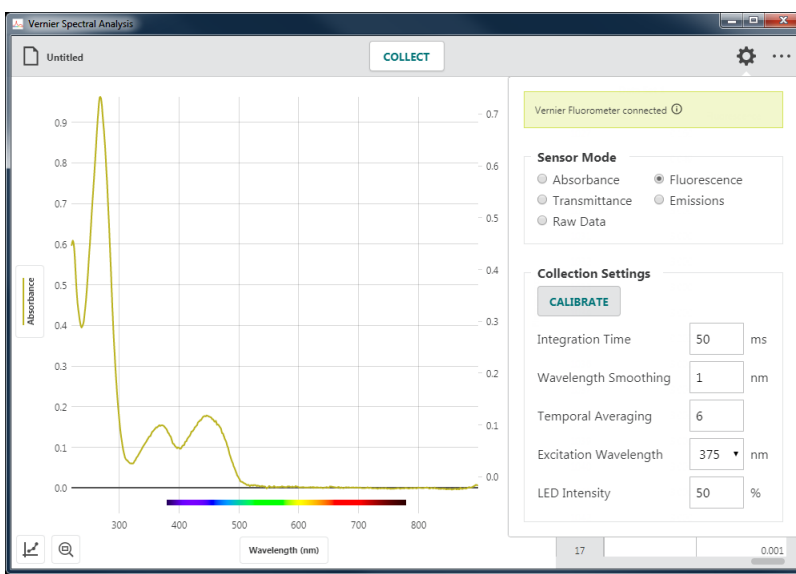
Vernier Spectral Analysis

Untitled

COLLECT

Vernier Fluorometer connected ⓘ

Sensor Mode

Absorbance
Fluorescence
Transmittance
Emissions
Raw Data

Collection Settings

CALIBRATE

Integration Time 50 ms

Wavelength Smoothing 1 nm

Temporal Averaging 6

Excitation Wavelength 375 nm

LED Intensity 50 %

Absorbance

0.9
0.8
0.7
0.6
0.5
0.4
0.3
0.2
0.1
0.0

0.7
0.6
0.5
0.4
0.3
0.2
0.1
0.0

300 400 500 600 700 800

Wavelength (nm)

17 0.001